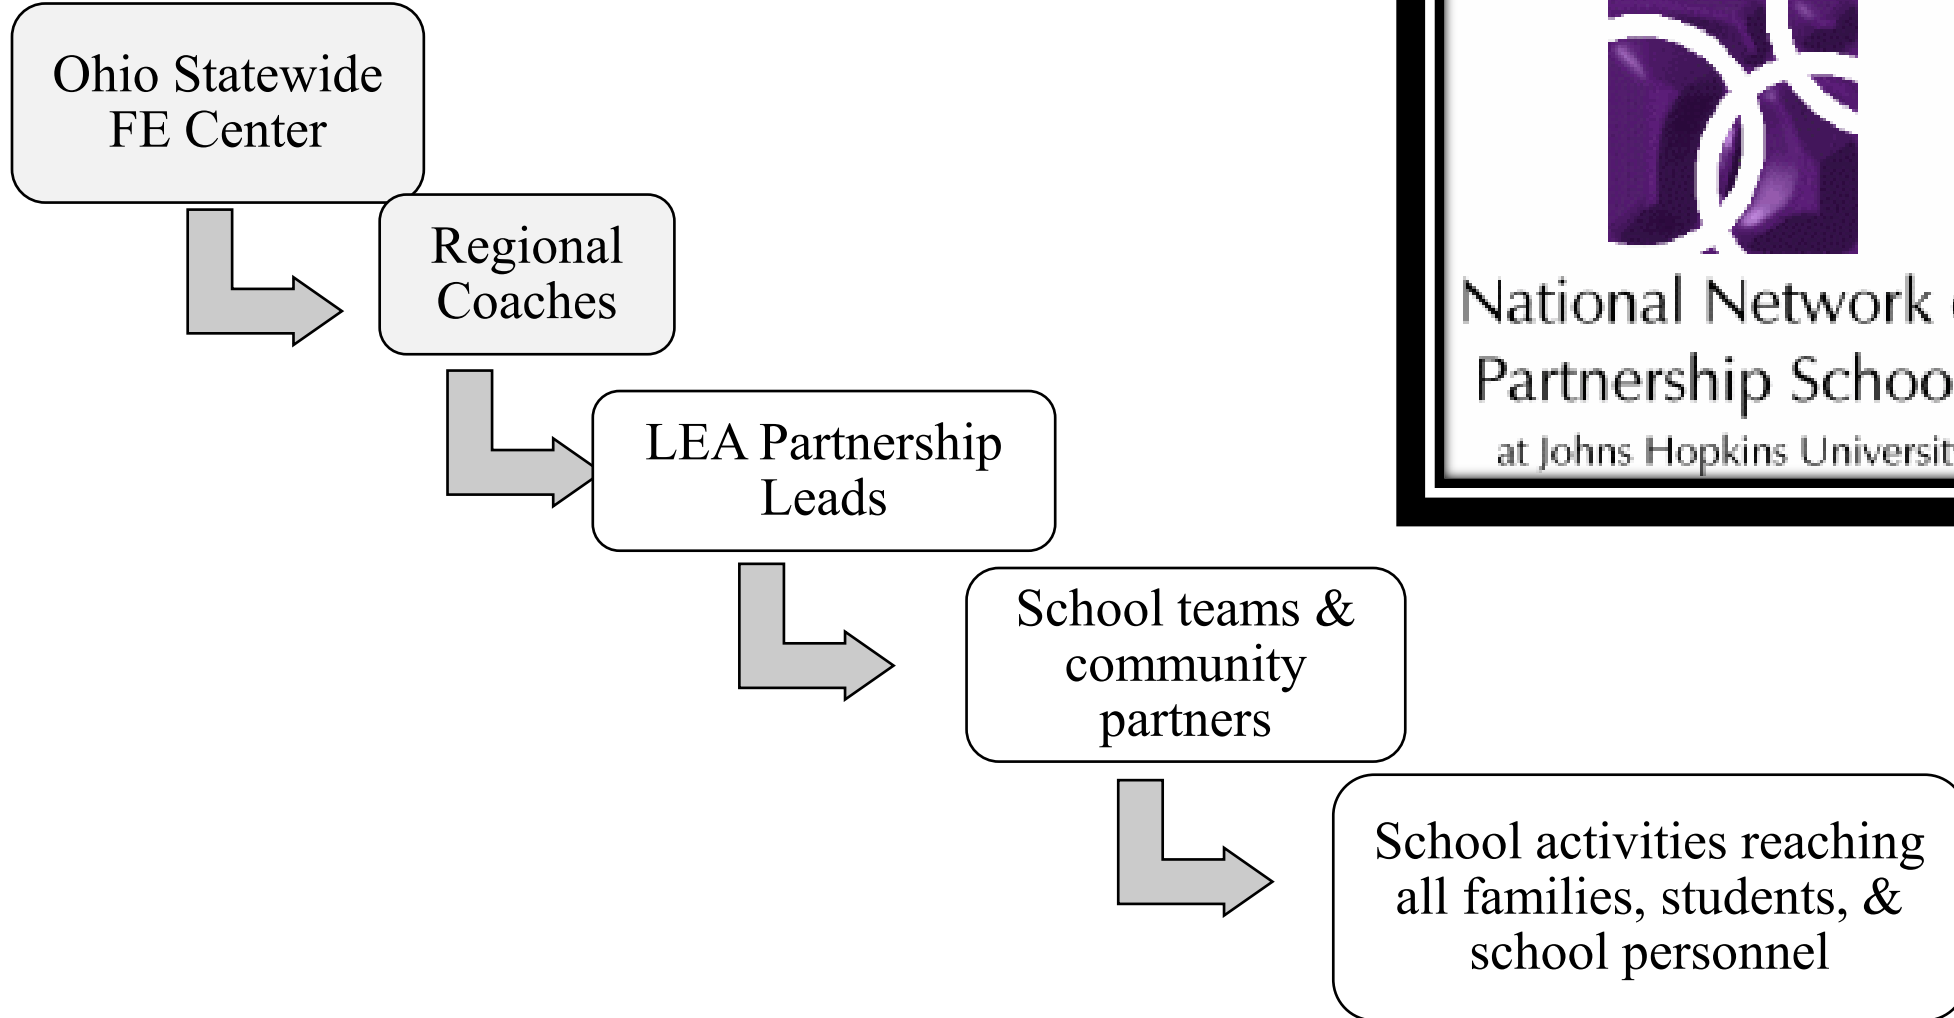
Ohio Statewide FE Center

Regional Coaches

LEA Partnership Leads

School teams & community partners

School activities reaching all families, students, & school personnel

National Network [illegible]
Partnership Schoo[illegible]
at Johns Hopkins Universit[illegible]